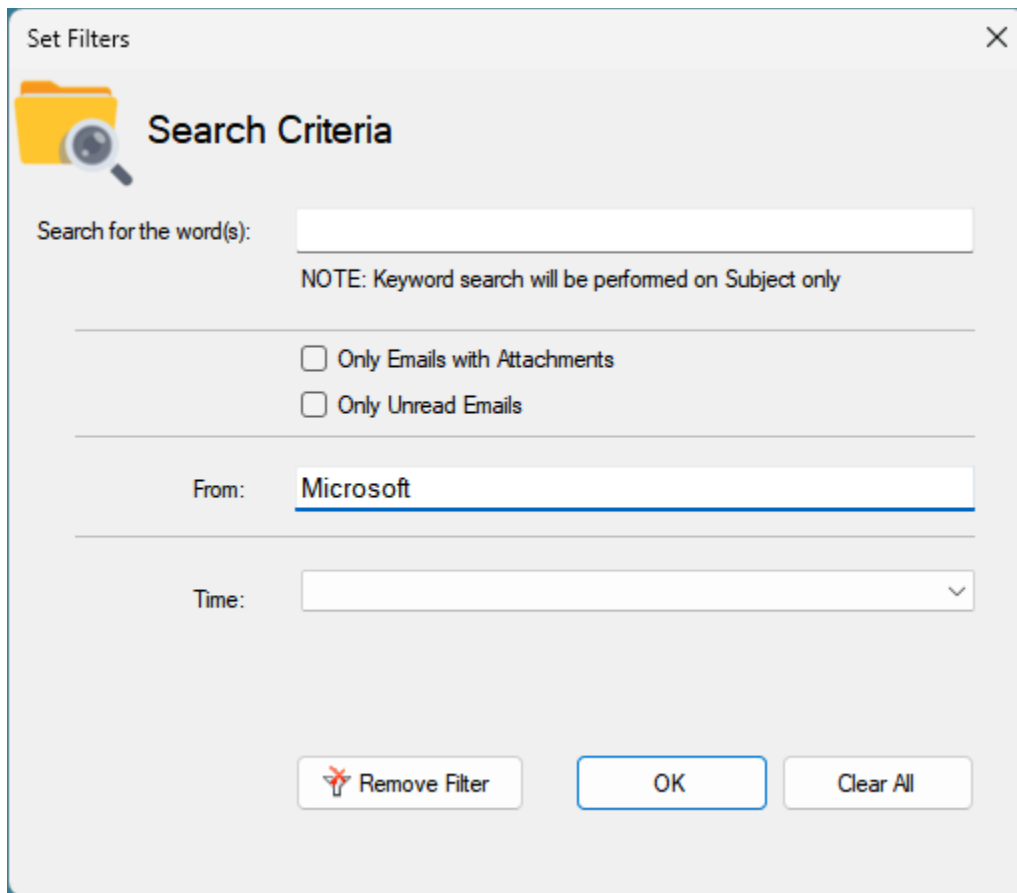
Set Filters

Search Criteria

Search for the word(s):

NOTE: Keyword search will be performed on Subject only

Only Emails with Attachments

Only Unread Emails

From: Microsoft

Time:

Remove Filter

OK

Clear All